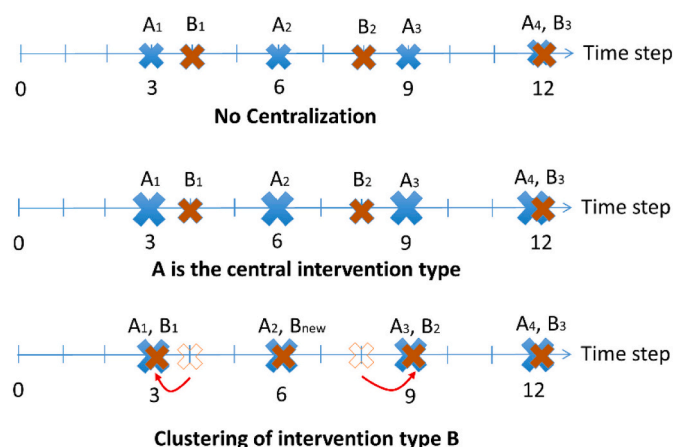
$A_1$ $B_1$ $A_2$ $B_2$ $A_3$ $A_4$, $B_3$
Time step
0 3 6 9 12
No Centralization

$A_1$ $B_1$ $A_2$ $B_2$ $A_3$ $A_4$, $B_3$
Time step
0 3 6 9 12
A is the central intervention type

$A_1$, $B_1$ $A_2$, $B_{new}$ $A_3$, $B_2$ $A_4$, $B_3$
Time step
0 3 6 9 12
Clustering of intervention type B